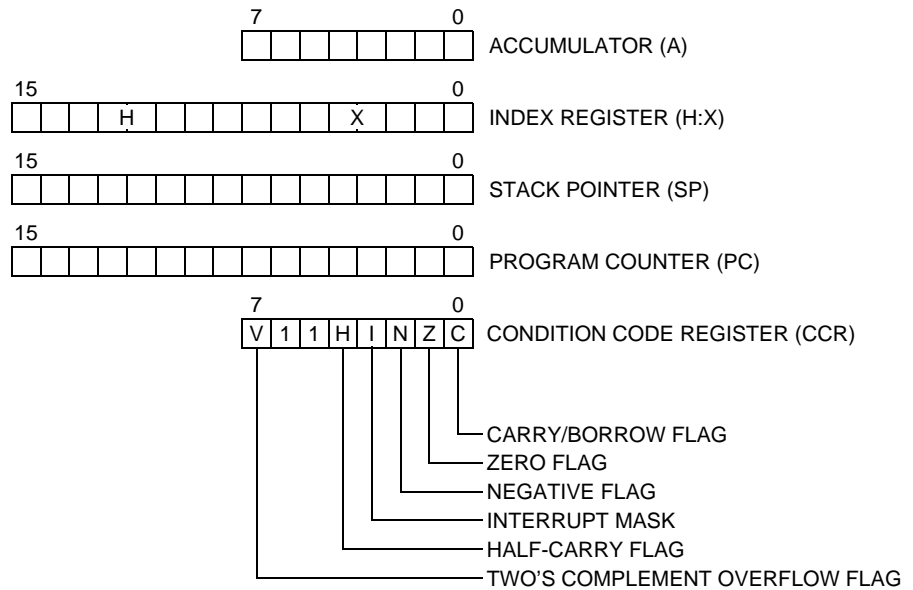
7 0
ACCUMULATOR (A)

15 0
H X
INDEX REGISTER (H:X)

15 0
STACK POINTER (SP)

15 0
PROGRAM COUNTER (PC)

7 0
V 1 1 H I N Z C
CONDITION CODE REGISTER (CCR)

CARRY/BORROW FLAG
ZERO FLAG
NEGATIVE FLAG
INTERRUPT MASK
HALF-CARRY FLAG
TWO'S COMPLEMENT OVERFLOW FLAG